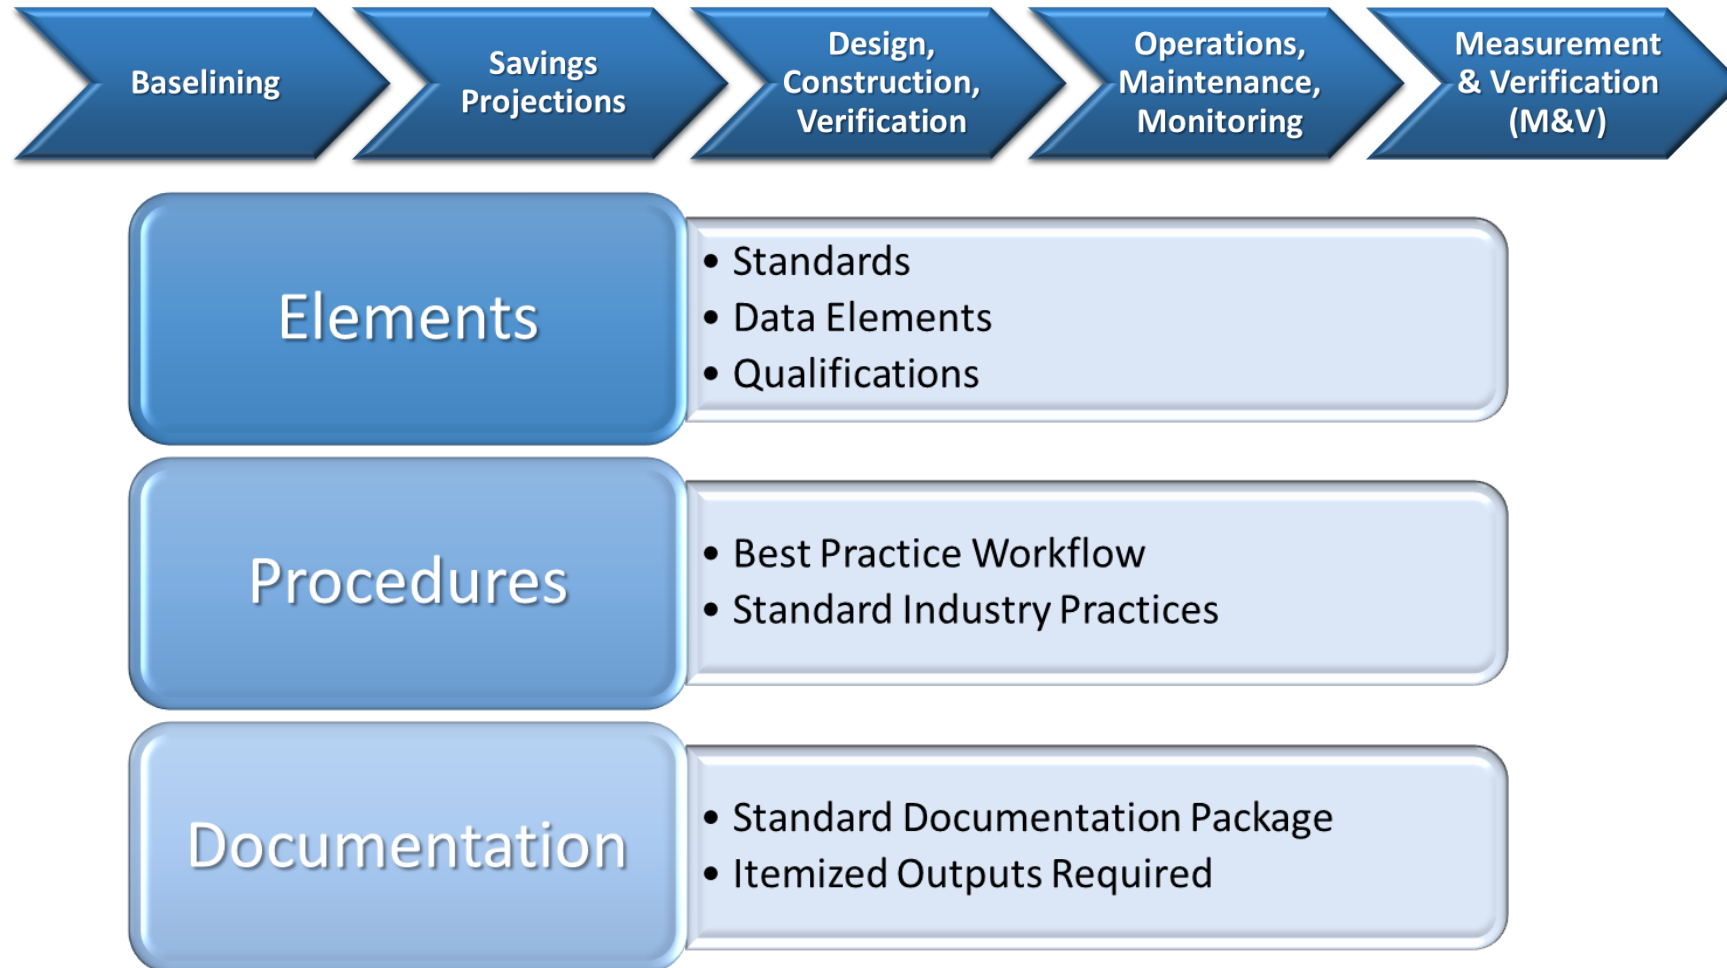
Baselining

Savings Projections

Design, Construction, Verification

Operations, Maintenance, Monitoring

Measurement & Verification (M&V)

Elements

- Standards
- Data Elements
- Qualifications

Procedures

- Best Practice Workflow
- Standard Industry Practices

Documentation

- Standard Documentation Package
- Itemized Outputs Required